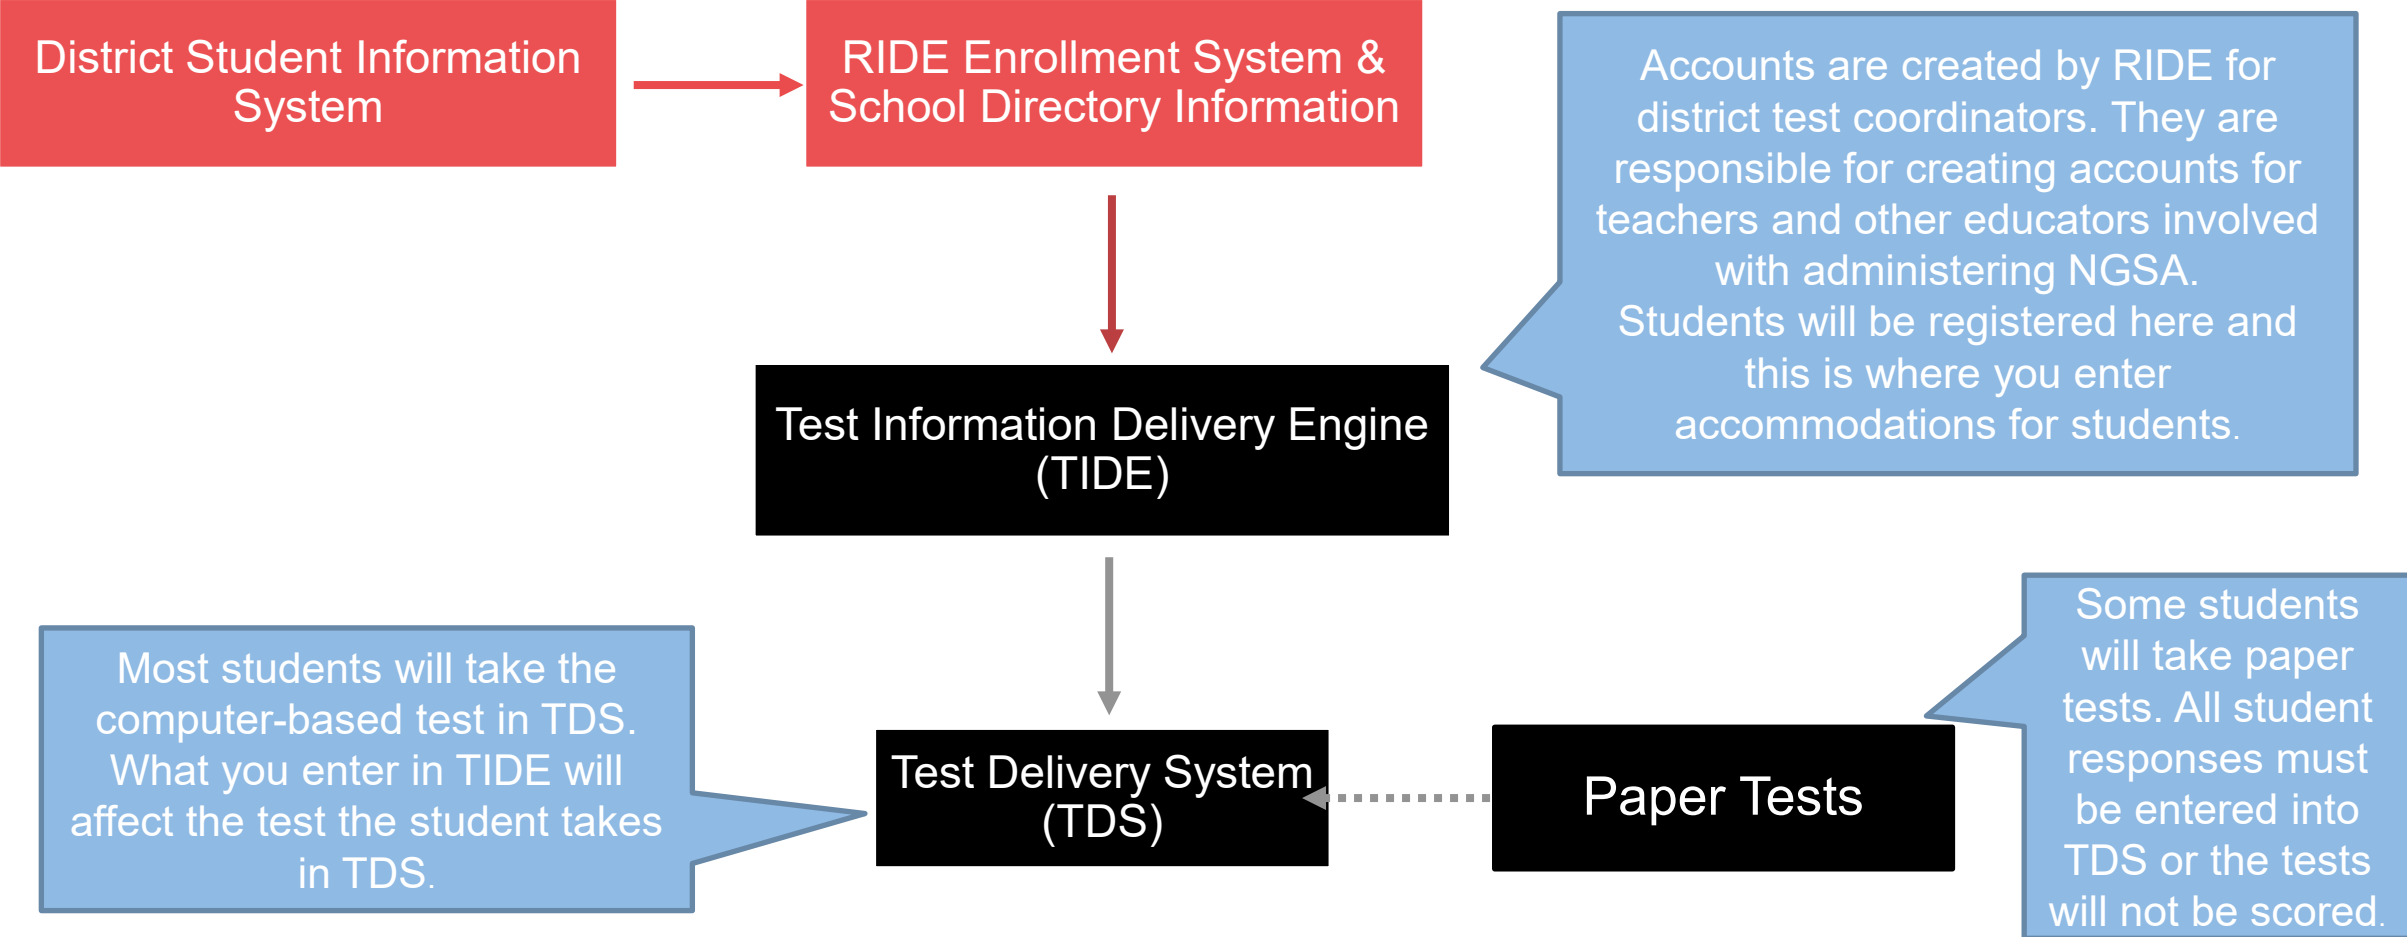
District Student Information System

RIDE Enrollment System & School Directory Information

Accounts are created by RIDE for district test coordinators. They are responsible for creating accounts for teachers and other educators involved with administering NGSA. Students will be registered here and this is where you enter accommodations for students.

Test Information Delivery Engine (TIDE)

Most students will take the computer-based test in TDS. What you enter in TIDE will affect the test the student takes in TDS.

Test Delivery System (TDS)

Paper Tests

Some students will take paper tests. All student responses must be entered into TDS or the tests will not be scored.